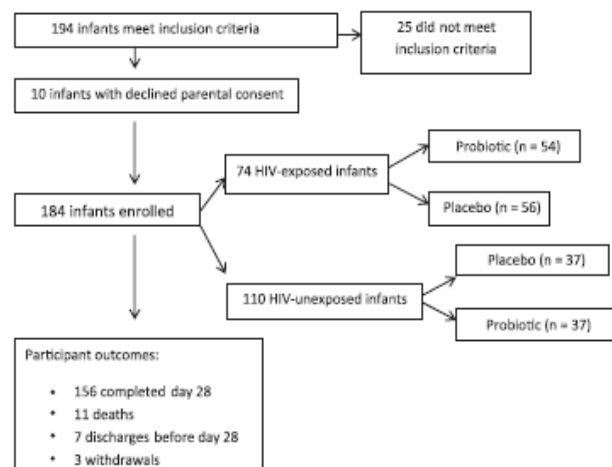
194 infants meet inclusion criteria

25 did not meet inclusion criteria

10 infants with declined parental consent

184 infants enrolled

74 HIV-exposed infants

Probiotic (n = 54)

Placebo (n = 56)

110 HIV-unexposed infants

Placebo (n = 37)

Probiotic (n = 37)

Participant outcomes:

- 156 completed day 28
- 11 deaths
- 7 discharges before day 28
- 3 withdrawals